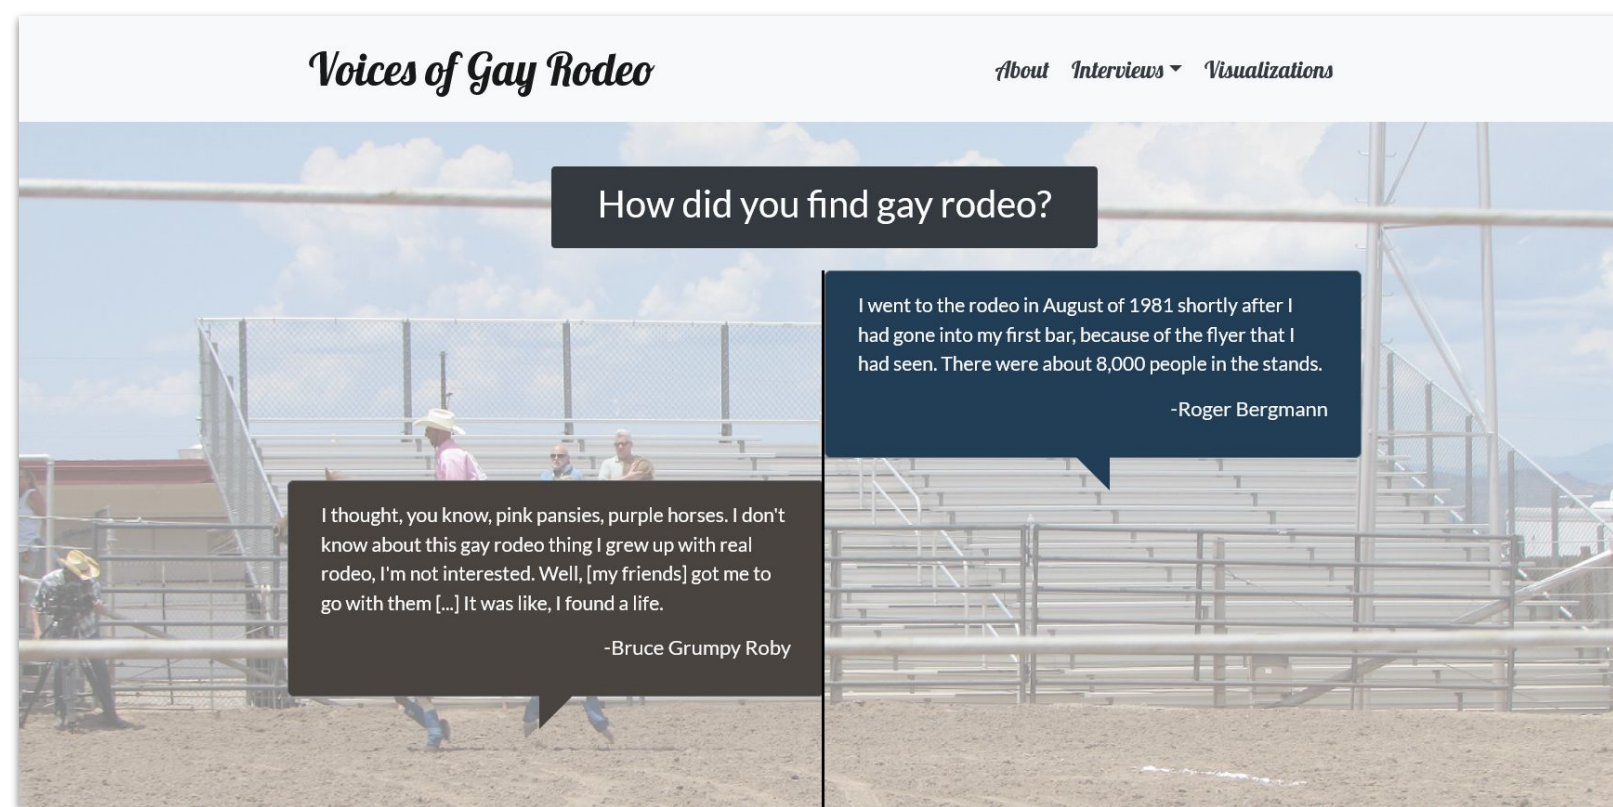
Voices of Gay Rodeo

About Interviews Visualizations

How did you find gay rodeo?

I went to the rodeo in August of 1981 shortly after I had gone into my first bar, because of the flyer that I had seen. There were about 8,000 people in the stands.

-Roger Bergmann

I thought, you know, pink pansies, purple horses. I don't know about this gay rodeo thing I grew up with real rodeo, I'm not interested. Well, [my friends] got me to go with them [...] It was like, I found a life.

-Bruce Grumpy Roby